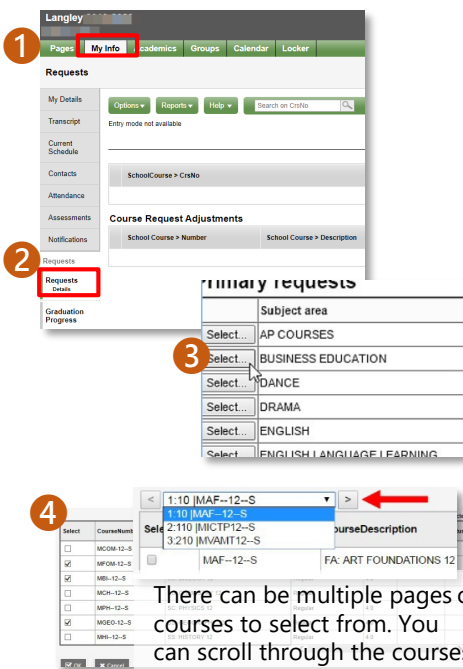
Langley

1

Pages | My Info | Academics | Groups | Calendar | Locker

Requests

My Details

Transcript

Current Schedule

Contacts

Attendance

Assessments

Notifications

Requests

2

Requests
Details

Graduation Progress

Options ▾ | Reports ▾ | Help ▾ | Search on CrsNo

Entry mode not available

SchoolCourse > CrsNo

Course Request Adjustments

School Course > Number | School Course > Description

rimary requests

3

| | Subject area |
|---|---|
| Select... | AP COURSES |
| Select... | BUSINESS EDUCATION |
| Select... | DANCE |
| Select... | DRAMA |
| Select... | ENGLISH |
| Select... | ENGLISH LANGUAGE LEARNING |

4

< 1:10 |MAF--12--S ▾ >

1:10 |MAF--12--S
2:110 |MICTP12--S
3:210 |MVAMT12--S

Sele | | ourseDescription
| MAF--12--S | FA: ART FOUNDATIONS 12

Select | CourseNumb
MCOM-12--S
MFOM-12--S
MBI--12--S
MCH--12--S
MPH--12--S
MGEO-12--S
MHI--12--S

OK | Cancel

There can be multiple pages o courses to select from. You can scroll through the courses